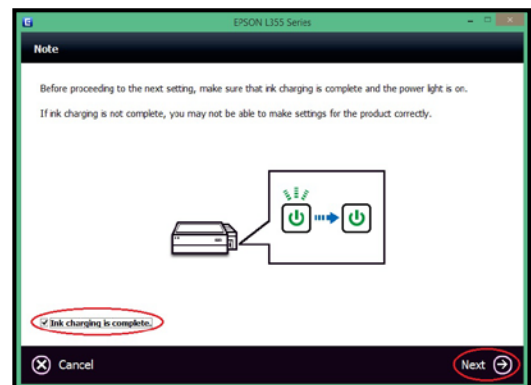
EPSON L355 Series

Note

Before proceeding to the next setting, make sure that ink charging is complete and the power light is on.

If ink charging is not complete, you may not be able to make settings for the product correctly.

Ink charging is complete.

Cancel

Next